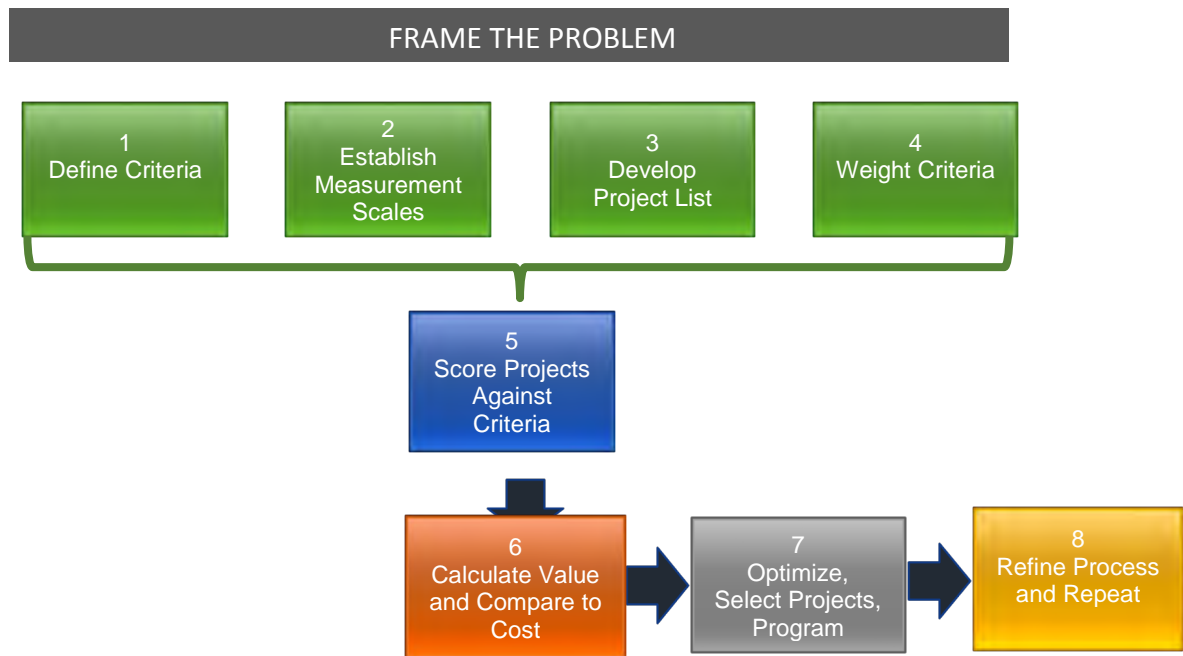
FRAME THE PROBLEM

1
Define Criteria

2
Establish Measurement Scales

3
Develop Project List

4
Weight Criteria

5
Score Projects Against Criteria

6
Calculate Value and Compare to Cost

7
Optimize, Select Projects, Program

8
Refine Process and Repeat